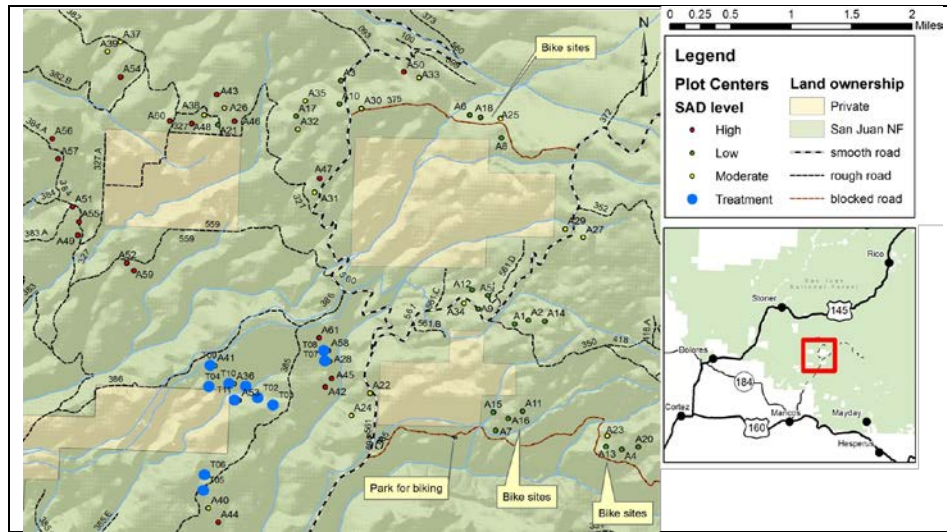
0 0.25 0.5 1 1.5 2 Miles

N

Legend

Plot Centers
SAD level
High
Low
Moderate
Treatment

Land ownership
Private
San Juan NF
smooth road
rough road
blocked road

Bike sites

Park for biking

Bike sites

Bike sites

A37
A39
A54
A43
A60
A38
A26
A48
A21
A46
A56
A57
A51
A55
A49
A52
A59
A35
A37
A32
A10
A30
A3
A50
A33
A6
A18
A25
A8
A47
A31
A29
A27
A12
A5
A34
A9
A1
A2
A14
A61
T08
A58
T07
A28
A45
A42
T09
A41
T04
T10
A36
T11
A53
T02
T03
A22
A24
A15
A11
A16
A7
A23
A13
A4
A20
T06
T05
A40
A44

462
382 B
384 A
327
559
383 A
383
386
385
375
372
373
100
362
561
561 B
561 D
350
418
327 A
559

Rico
Stoner
San Juan National Forest
145
Dolores
184
Cortez
Mancos
Mayday
160
Hesperus